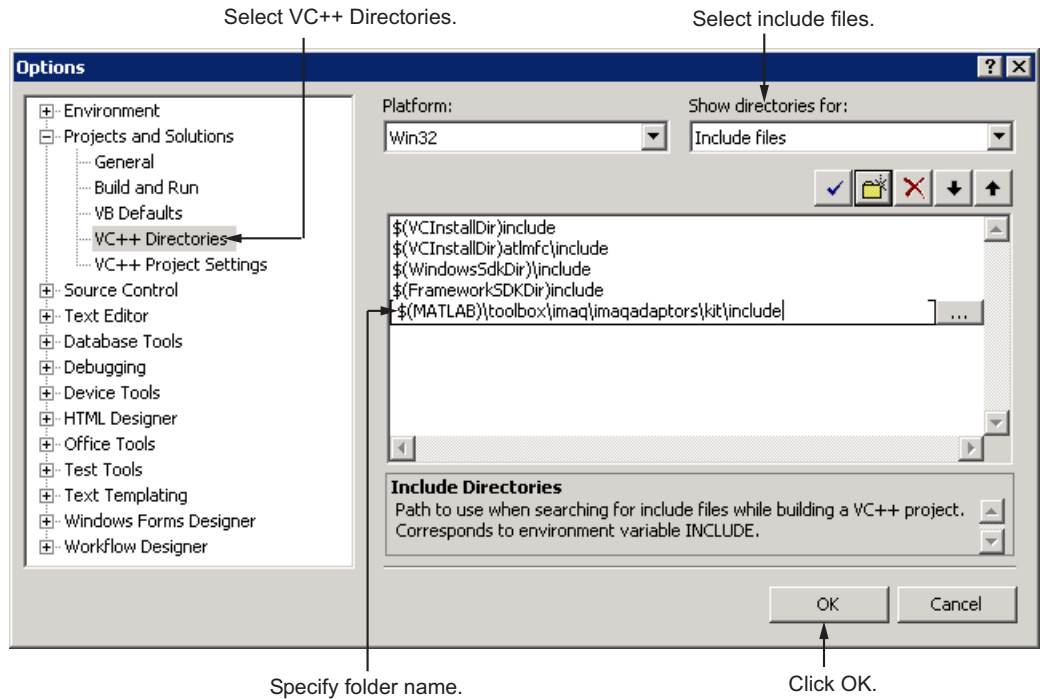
Select VC++ Directories.

Select include files.

Options

?

Environment
Projects and Solutions
General
Build and Run
VB Defaults
VC++ Directories
VC++ Project Settings
Source Control
Text Editor
Database Tools
Debugging
Device Tools
HTML Designer
Office Tools
Test Tools
Text Templating
Windows Forms Designer
Workflow Designer

Platform:
Win32

Show directories for:
Include files

$(VCInstallDir)include
$(VCInstallDir)atlmfc\include
$(WindowsSdkDir)\include
$(FrameworkSDKDir)include
$(MATLAB)\toolbox\imaq\imaqadaptors\kit\include

...

Include Directories
Path to use when searching for include files while building a VC++ project. Corresponds to environment variable INCLUDE.

OK

Cancel

Specify folder name.

Click OK.